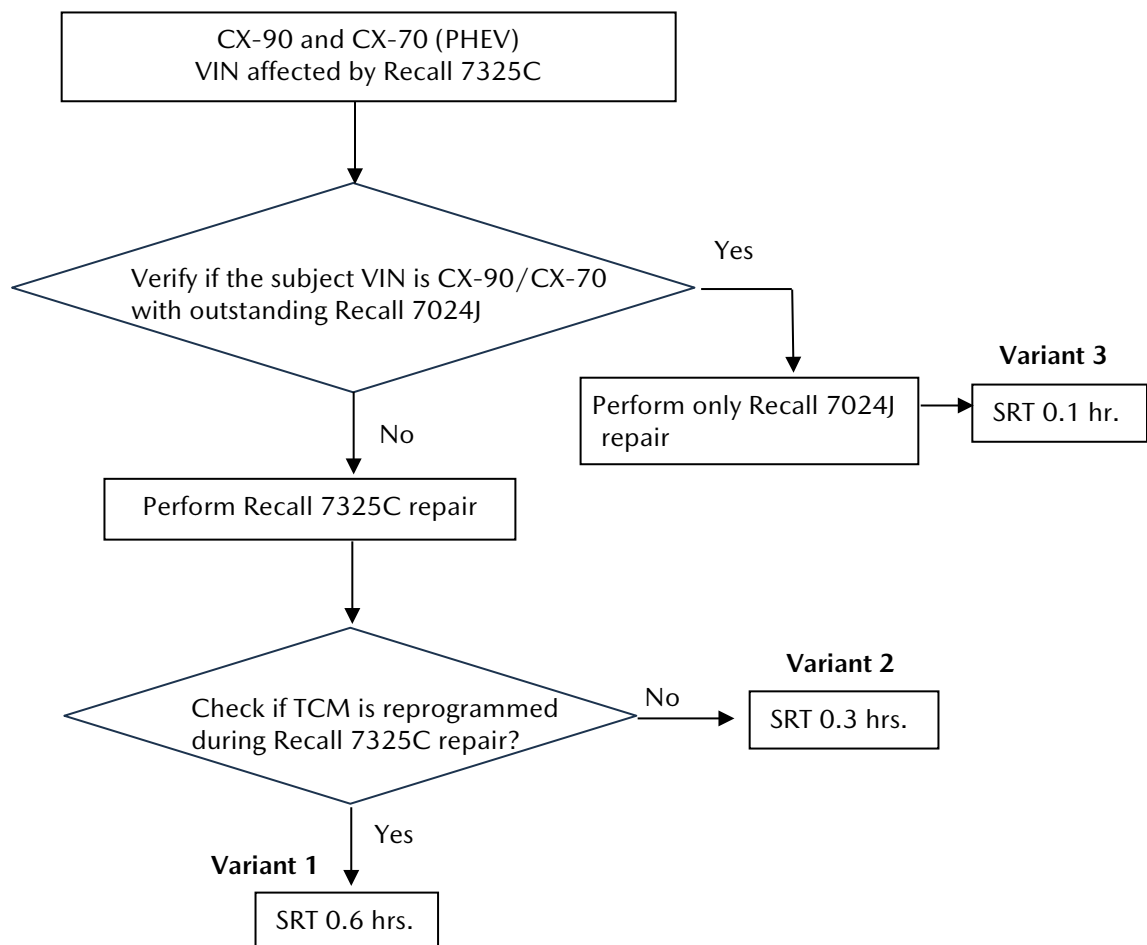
CX-90 and CX-70 (PHEV)
VIN affected by Recall 7325C

Verify if the subject VIN is CX-90/CX-70 with outstanding Recall 7024J

Yes

Perform only Recall 7024J repair

Variant 3

SRT 0.1 hr.

No

Perform Recall 7325C repair

Check if TCM is reprogrammed during Recall 7325C repair?

No

Variant 2

SRT 0.3 hrs.

Yes

Variant 1

SRT 0.6 hrs.